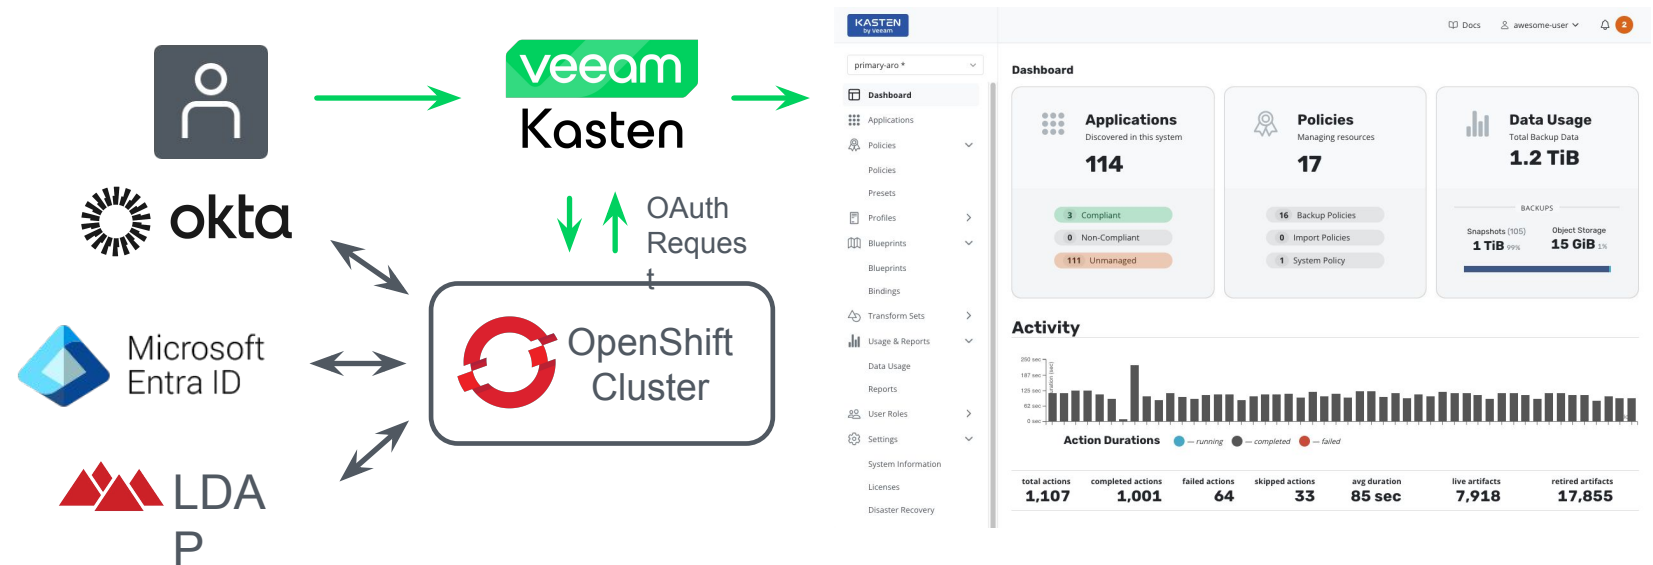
veeam
Kasten

okta

OAuth Request

Microsoft Entra ID

OpenShift Cluster

LDAP

KASTEN by veeam
Docs
awesome-user
2
primary-aro *
Dashboard
Applications
Policies
Policies
Presets
Profiles
Blueprints
Blueprints
Bindings
Transform Sets
Usage & Reports
Data Usage
Reports
User Roles
Settings
System Information
Licenses
Disaster Recovery

Dashboard

Applications
Discovered in this system
114
3 Compliant
0 Non-Compliant
111 Unmanaged

Policies
Managing resources
17
16 Backup Policies
0 Import Policies
1 System Policy

Data Usage
Total Backup Data
1.2 TiB
BACKUPS
Snapshots (105)
1 TiB 99%
Object Storage
15 GiB 1%

Activity
250 sec
187 sec
125 sec
62 sec
0 sec
Action Durations
— running
— completed
— failed

| total actions | completed actions | failed actions | skipped actions | avg duration | live artifacts | retired artifacts |
|---|---|---|---|---|---|---|
| 1,107 | 1,001 | 64 | 33 | 85 sec | 7,918 | 17,855 |